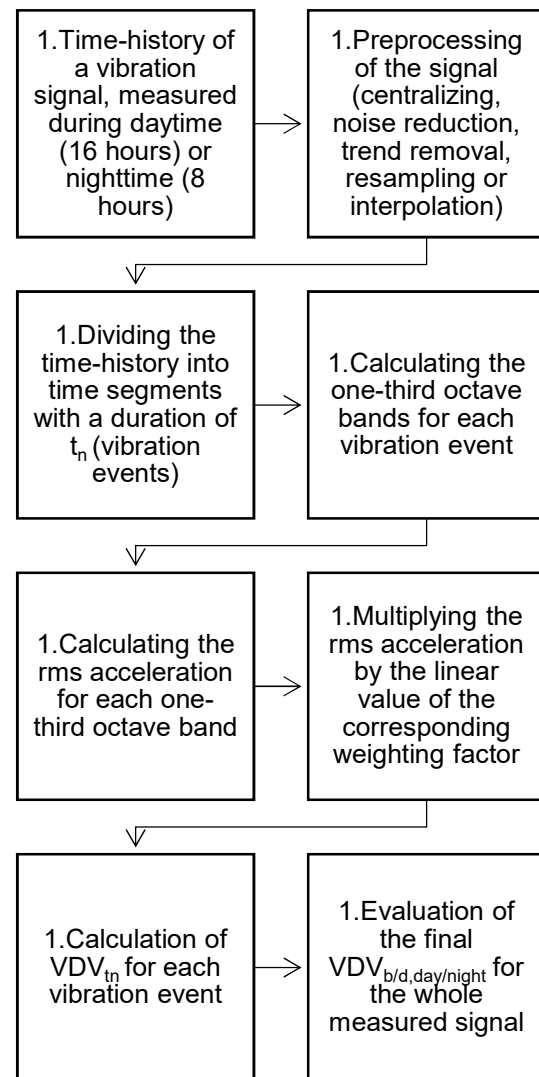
1.Time-history of a vibration signal, measured during daytime (16 hours) or nighttime (8 hours)

1.Preprocessing of the signal (centralizing, noise reduction, trend removal, resampling or interpolation)

1.Dividing the time-history into time segments with a duration of $t_n$ (vibration events)

1.Calculating the one-third octave bands for each vibration event

1.Calculating the rms acceleration for each one-third octave band

1.Multiplying the rms acceleration by the linear value of the corresponding weighting factor

1.Calculation of $VDV_{tn}$ for each vibration event

1.Evaluation of the final $VDV_{b/d,day/night}$ for the whole measured signal